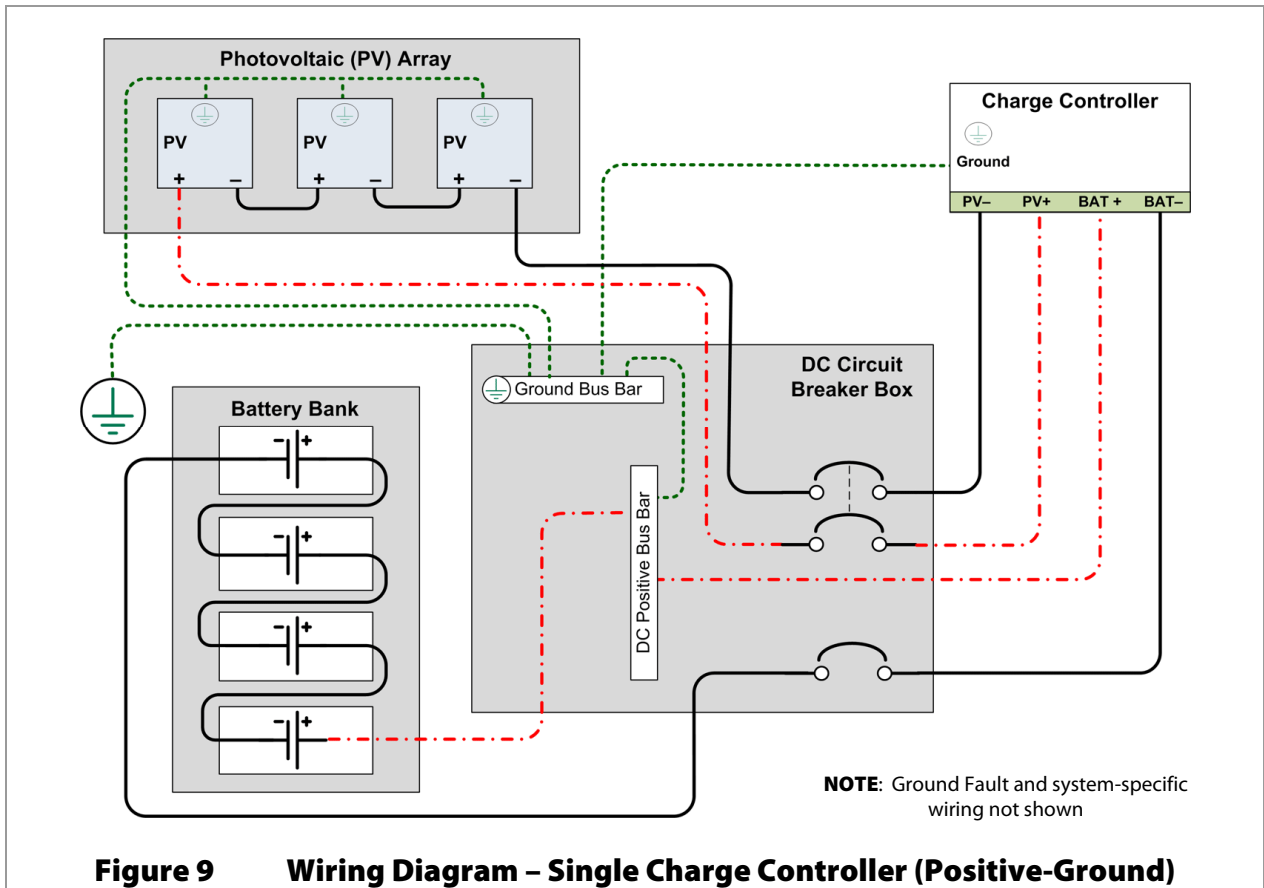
Photovoltaic (PV) Array

PV
+ –

PV
+ –

PV
+ –

Charge Controller

Ground

PV– PV+ BAT + BAT–

Ground Bus Bar

DC Circuit Breaker Box

Battery Bank

– +

– +

– +

– +

DC Positive Bus Bar

**NOTE**: Ground Fault and system-specific wiring not shown

Figure 9 Wiring Diagram – Single Charge Controller (Positive-Ground)